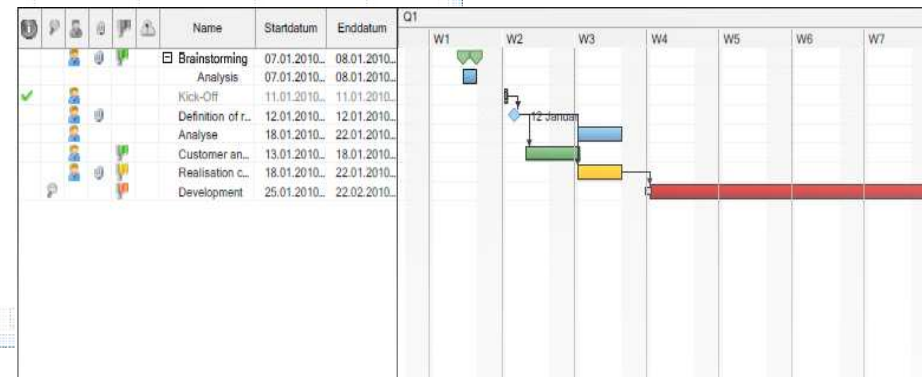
| | | | | | | Name | Startdatum | Enddatum |
|---|---|---|---|---|---|---|---|---|
| | | | | | | ⊟ Brainstorming | 07.01.2010... | 08.01.2010... |
| | | | | | | Analysis | 07.01.2010... | 08.01.2010... |
| ✔ | | | | | | Kick-Off | 11.01.2010... | 11.01.2010... |
| | | | | | | Definition of r... | 12.01.2010... | 12.01.2010... |
| | | | | | | Analyse | 18.01.2010... | 22.01.2010... |
| | | | | | | Customer an... | 13.01.2010... | 18.01.2010... |
| | | | | | | Realisation c... | 18.01.2010... | 22.01.2010... |
| | | | | | | Development | 25.01.2010... | 22.02.2010... |

Q1

W1 W2 W3 W4 W5 W6 W7

12 Januar